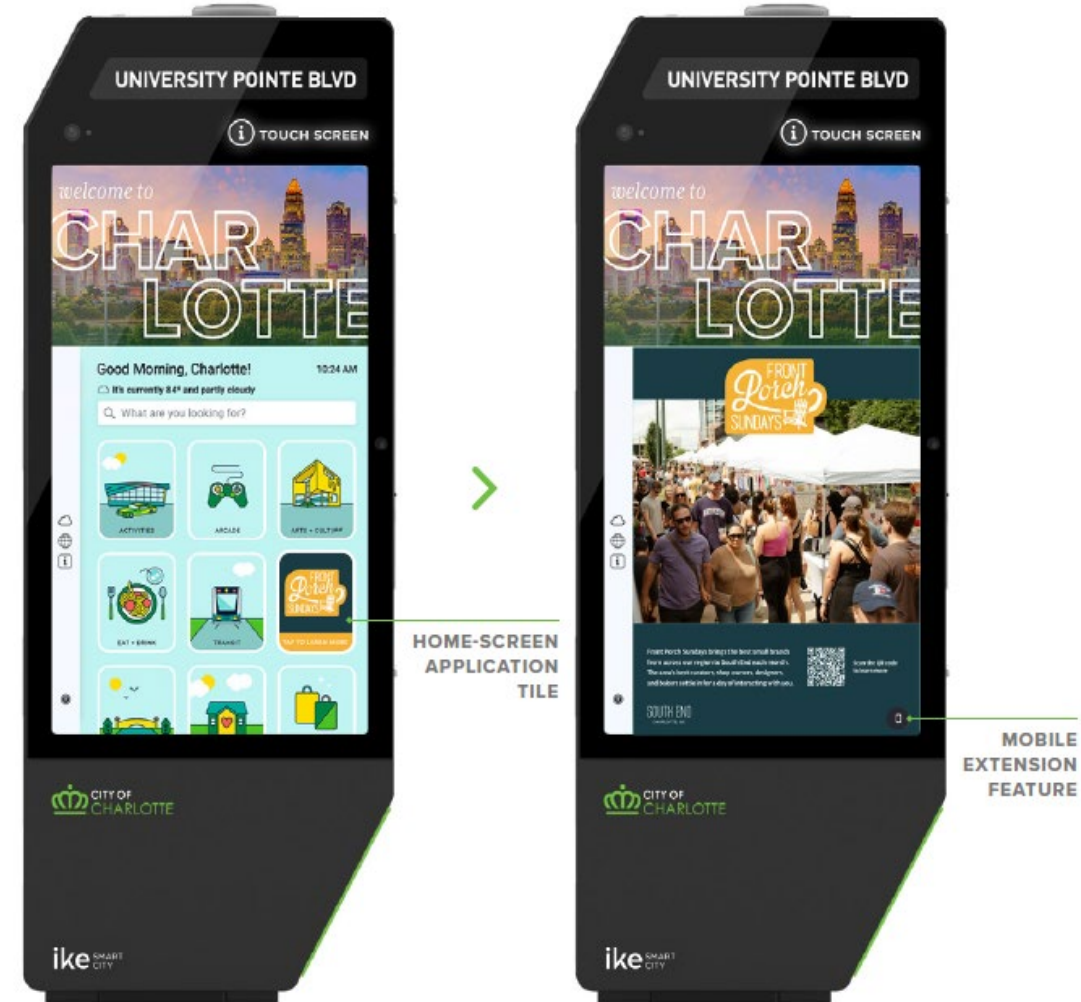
UNIVERSITY POINTE BLVD

TOUCH SCREEN

welcome to CHAR LOTTE

Good Morning, Charlotte! 10:24 AM

It's currently 84° and partly cloudy

What are you looking for?

ACTIVITIES

ARCADE

ARTS + CULTURE

EAT + DRINK

TRANSIT

FRONT Porch SUNDAYS

TAP TO LEARN MORE

CITY OF CHARLOTTE

ike SMART CITY

UNIVERSITY POINTE BLVD

TOUCH SCREEN

welcome to CHAR LOTTE

FRONT Porch SUNDAYS

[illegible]

SOUTH END

CITY OF CHARLOTTE

ike SMART CITY

HOME-SCREEN APPLICATION TILE

MOBILE EXTENSION FEATURE